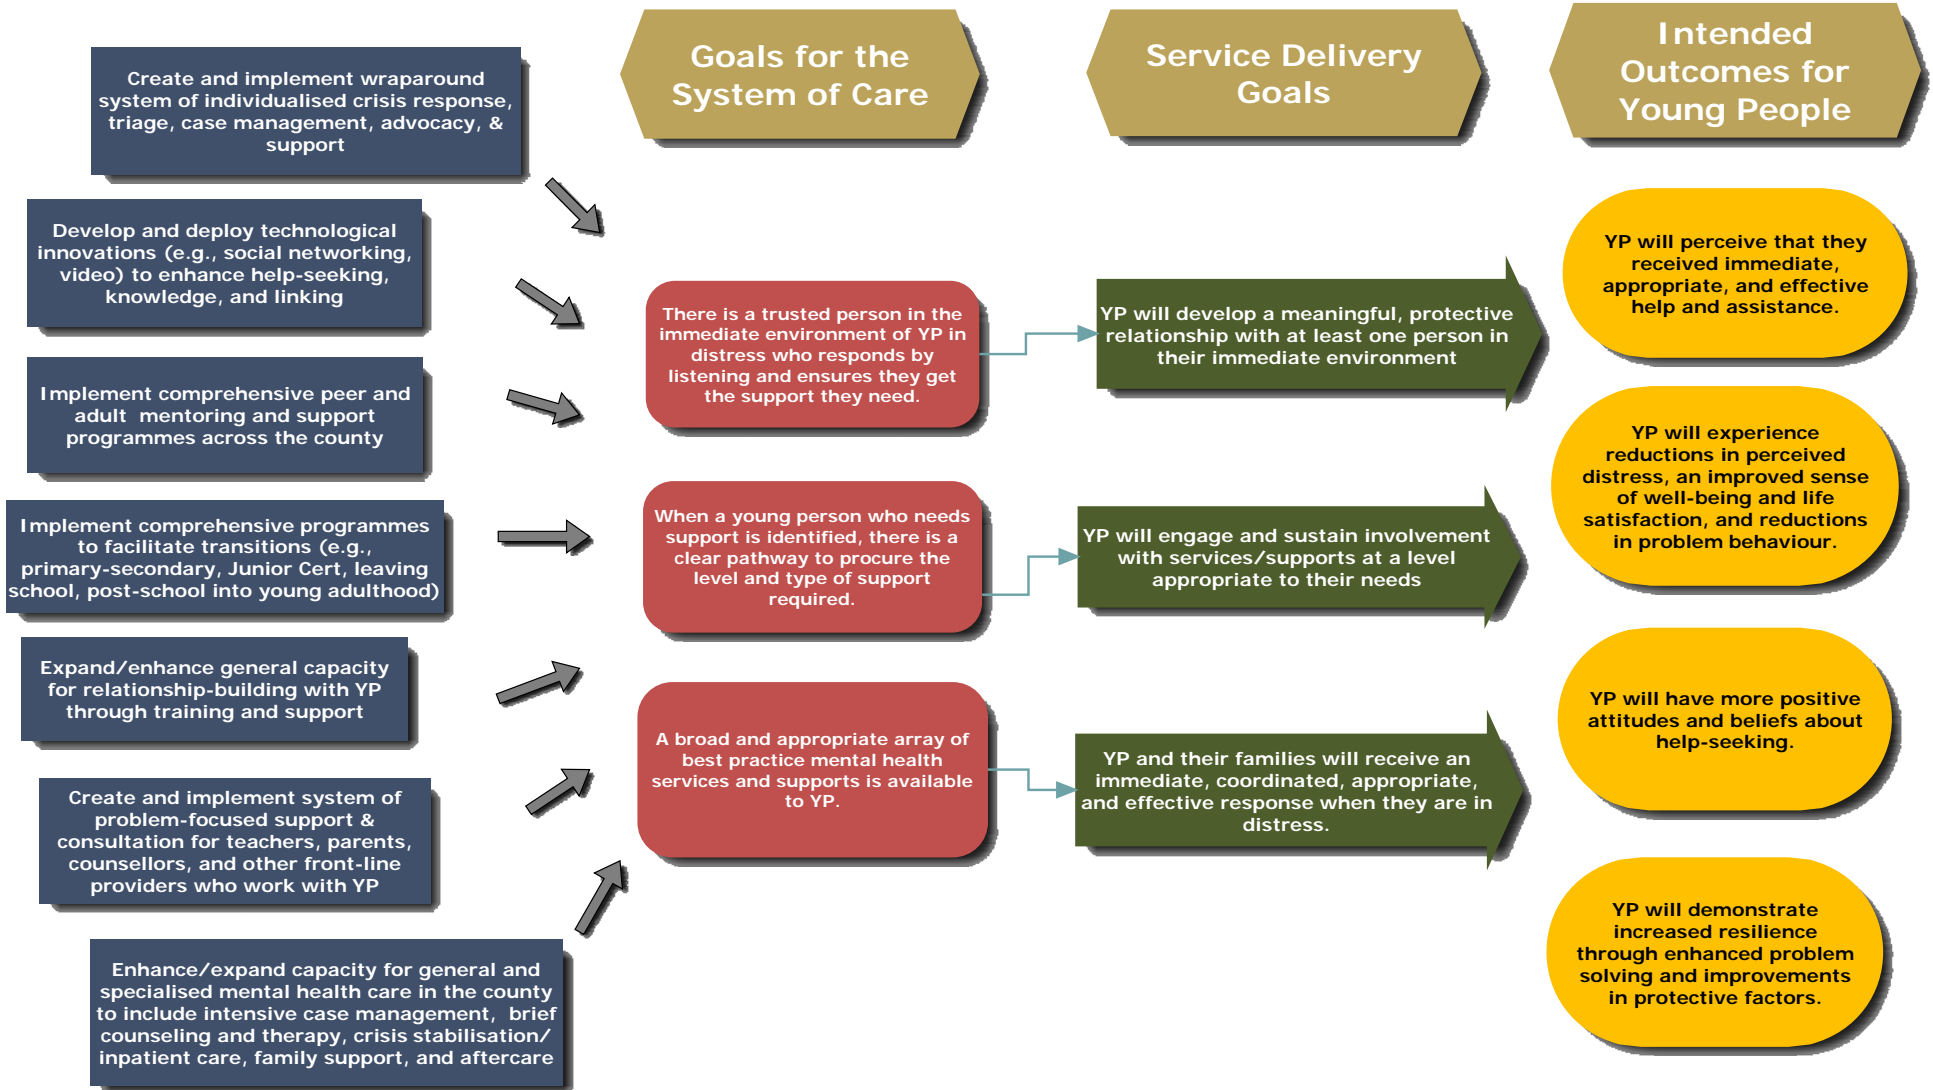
Create and implement wraparound system of individualised crisis response, triage, case management, advocacy, & support

Develop and deploy technological innovations (e.g., social networking, video) to enhance help-seeking, knowledge, and linking

Implement comprehensive peer and adult mentoring and support programmes across the county

Implement comprehensive programmes to facilitate transitions (e.g., primary-secondary, Junior Cert, leaving school, post-school into young adulthood)

Expand/enhance general capacity for relationship-building with YP through training and support

Create and implement system of problem-focused support & consultation for teachers, parents, counsellors, and other front-line providers who work with YP

Enhance/expand capacity for general and specialised mental health care in the county to include intensive case management, brief counseling and therapy, crisis stabilisation/ inpatient care, family support, and aftercare

Goals for the System of Care

There is a trusted person in the immediate environment of YP in distress who responds by listening and ensures they get the support they need.

When a young person who needs support is identified, there is a clear pathway to procure the level and type of support required.

A broad and appropriate array of best practice mental health services and supports is available to YP.

Service Delivery Goals

YP will develop a meaningful, protective relationship with at least one person in their immediate environment

YP will engage and sustain involvement with services/supports at a level appropriate to their needs

YP and their families will receive an immediate, coordinated, appropriate, and effective response when they are in distress.

Intended Outcomes for Young People

YP will perceive that they received immediate, appropriate, and effective help and assistance.

YP will experience reductions in perceived distress, an improved sense of well-being and life satisfaction, and reductions in problem behaviour.

YP will have more positive attitudes and beliefs about help-seeking.

YP will demonstrate increased resilience through enhanced problem solving and improvements in protective factors.